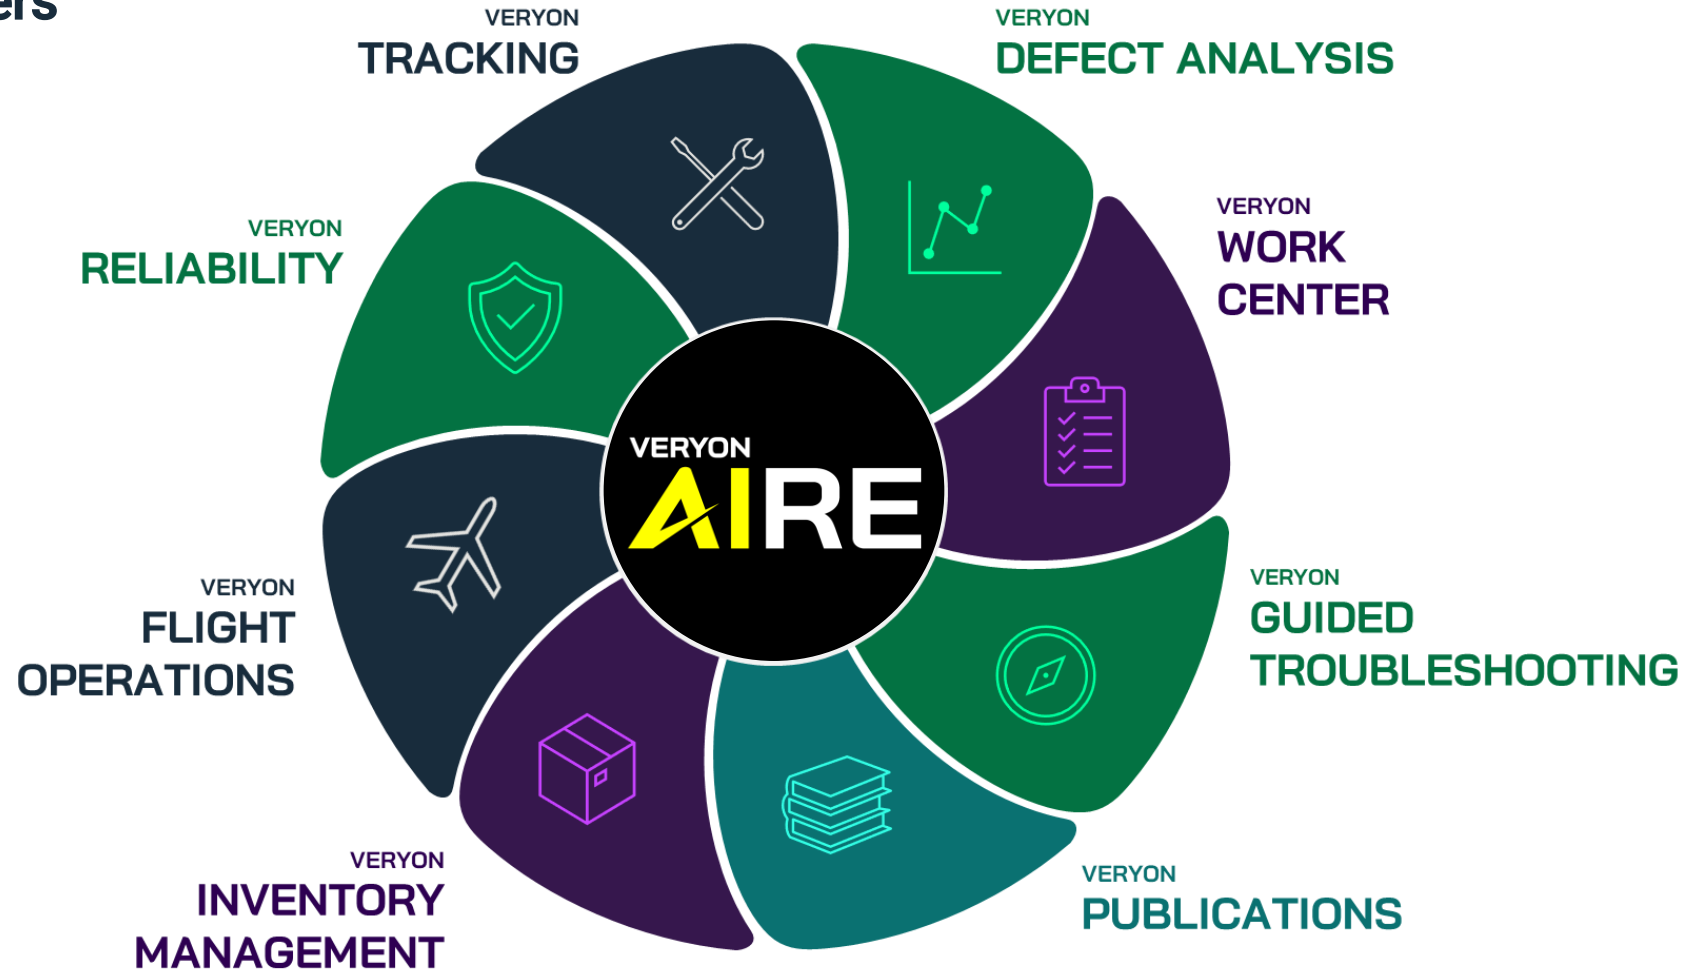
ers

VERYON
TRACKING

VERYON
DEFECT ANALYSIS

VERYON
RELIABILITY

VERYON
WORK CENTER

VERYON
AIRE

VERYON
FLIGHT OPERATIONS

VERYON
GUIDED TROUBLESHOOTING

VERYON
INVENTORY MANAGEMENT

VERYON
PUBLICATIONS